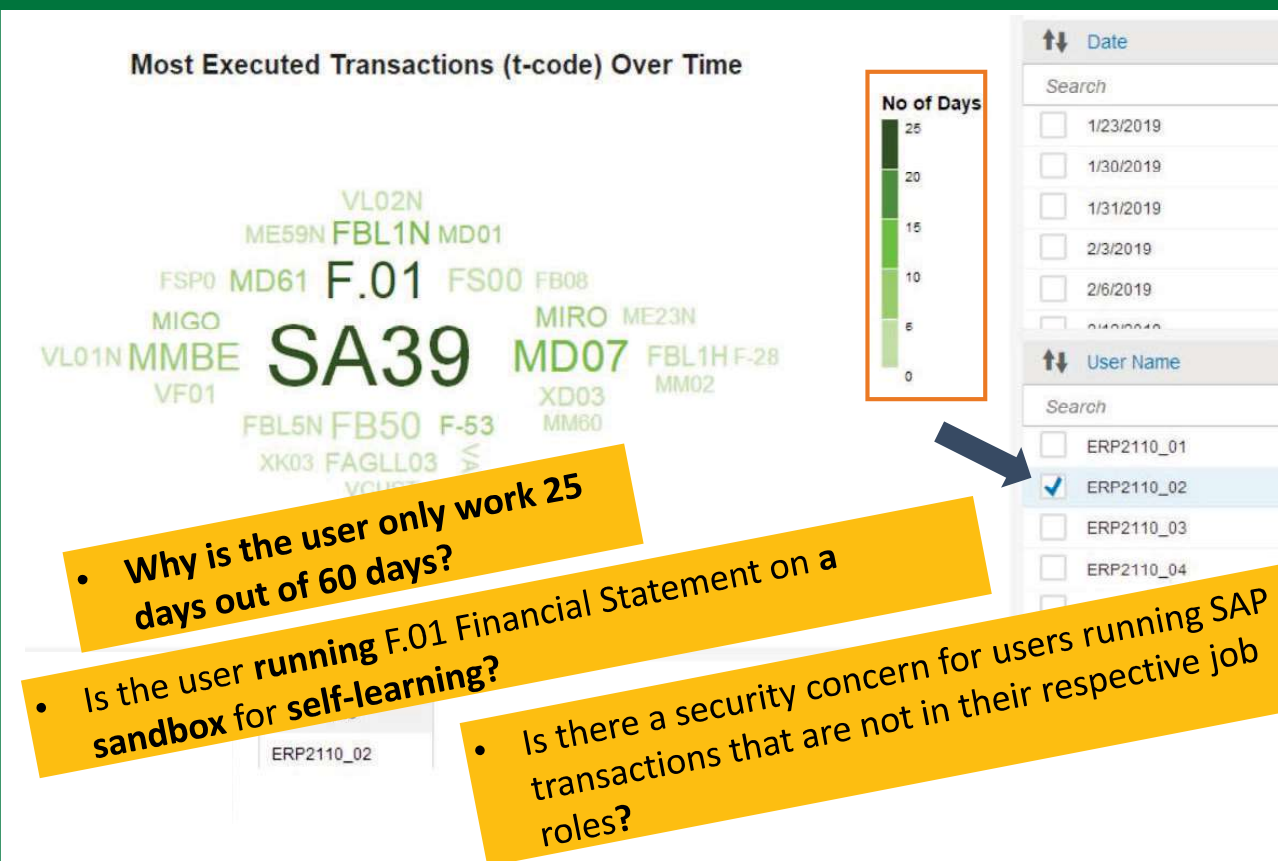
Most Executed Transactions (t-code) Over Time

VL02N
ME59N FBL1N MD01
FSP0 MD61 F.01 FS00 FB08
MIGO MIRO ME23N
VL01N MMBE SA39 MD07 FBL1H F-28
VF01 XD03 MM02
FBL5N FB50 F-53 MM60
XK03 FAGLL03 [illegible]

No of Days
25
20
15
10
5
0

Date
Search
1/23/2019
1/30/2019
1/31/2019
2/3/2019
2/6/2019
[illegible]

User Name
Search
ERP2110_01
ERP2110_02
ERP2110_03
ERP2110_04

ERP2110_02

• Why is the user only work 25 days out of 60 days?

• Is the user running F.01 Financial Statement on a sandbox for self-learning?

• Is there a security concern for users running SAP transactions that are not in their respective job roles?